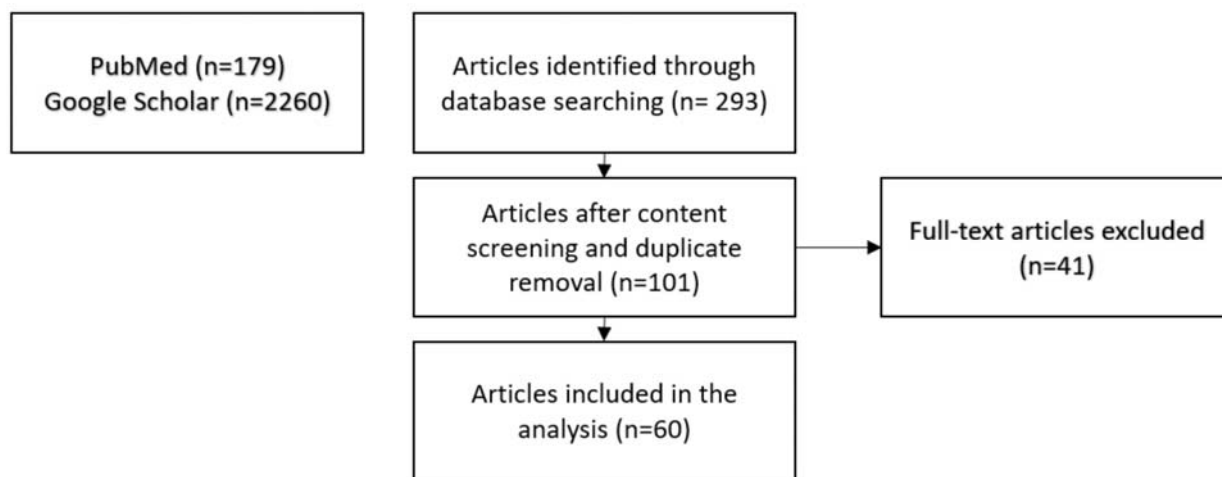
PubMed (n=179)
Google Scholar (n=2260)

Articles identified through database searching (n= 293)

Articles after content screening and duplicate removal (n=101)

Full-text articles excluded (n=41)

Articles included in the analysis (n=60)